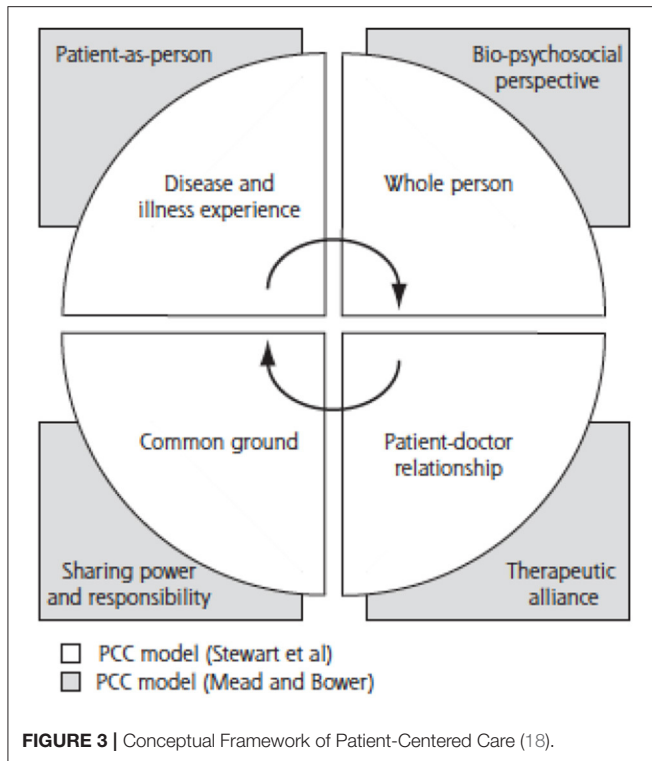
Patient-as-person

Bio-psychosocial perspective

Disease and illness experience

Whole person

Common ground

Patient-doctor relationship

Sharing power and responsibility

Therapeutic alliance

☐ PCC model (Stewart et al)
☐ PCC model (Mead and Bower)

**FIGURE 3 |** Conceptual Framework of Patient-Centered Care (18).